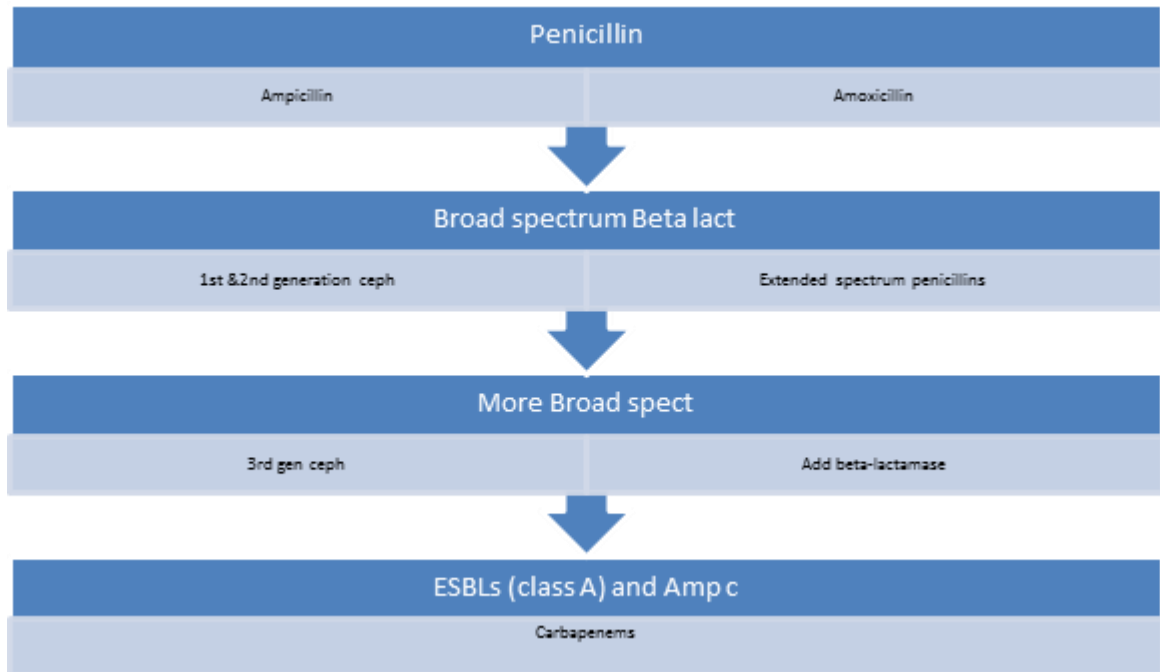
Penicillin

Ampicillin

Amoxicillin

Broad spectrum Beta lact

1st &2nd generation ceph

Extended spectrum penicillins

More Broad spect

3rd gen ceph

Add beta-lactamase

ESBLs (class A) and Amp c

Carbapenems